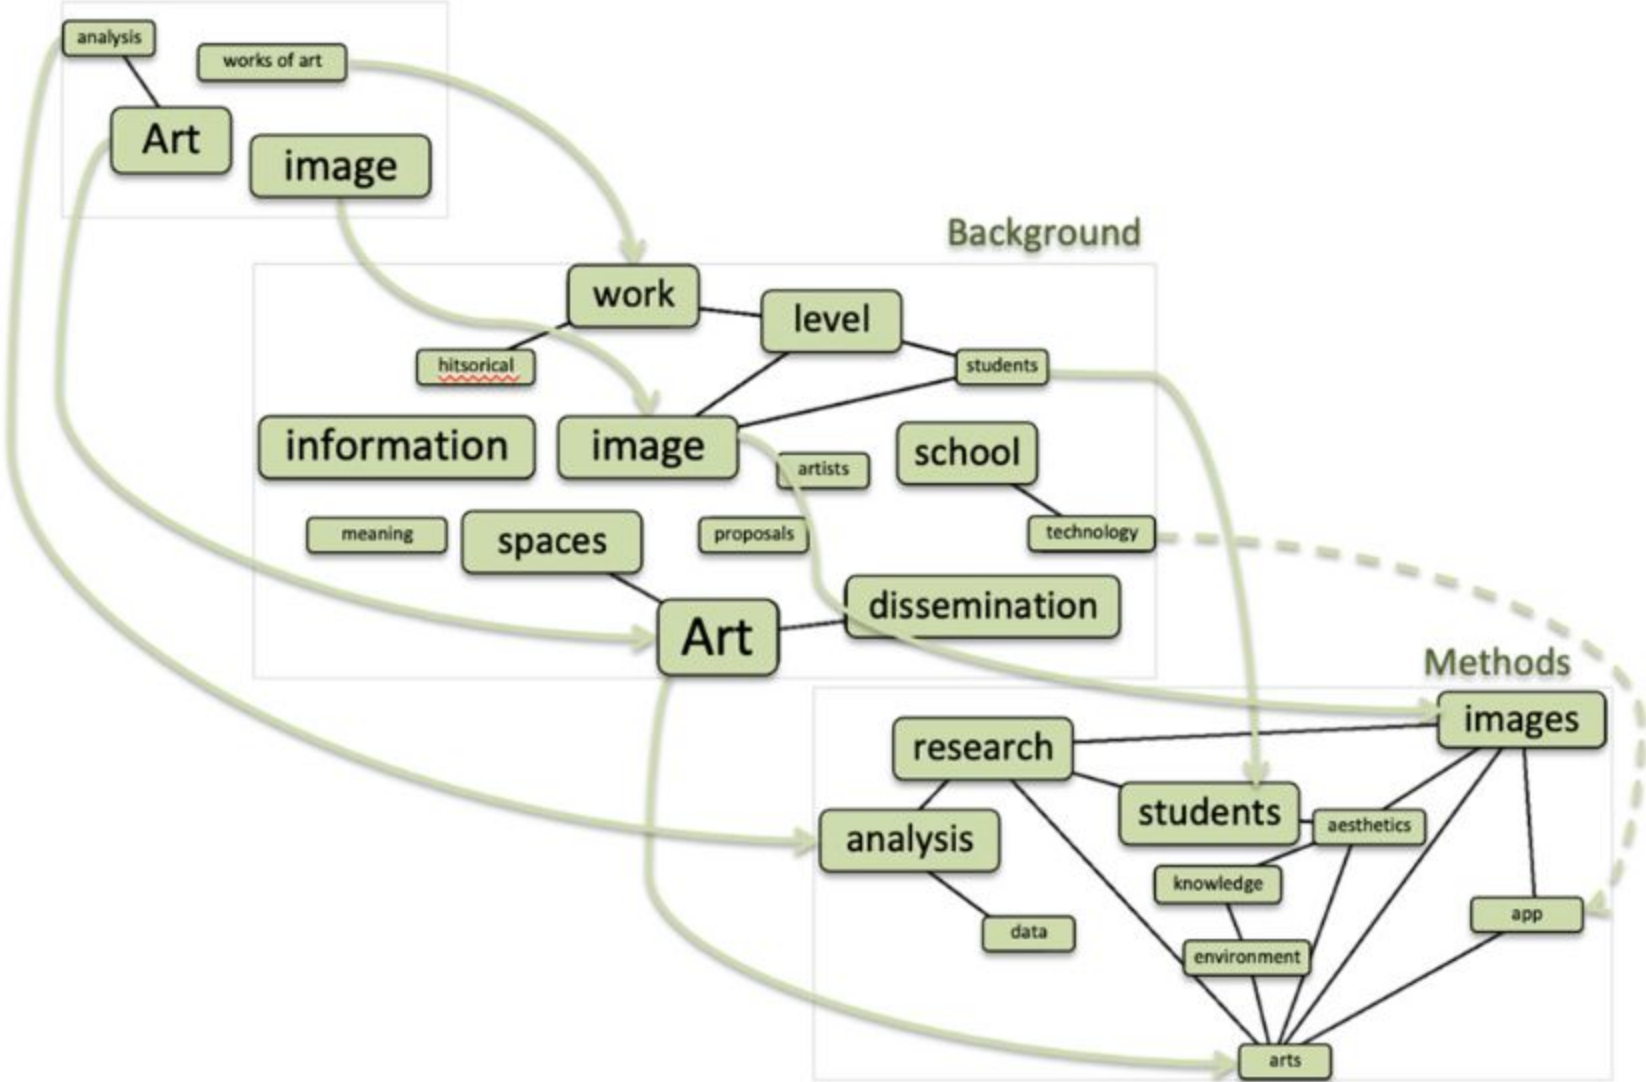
analysis

works of art

Art

image

Background

work

level

hitsorical

students

information

image

artists

school

meaning

spaces

proposals

technology

Art

dissemination

Methods

images

research

students

analysis

aesthetics

knowledge

app

data

environment

arts